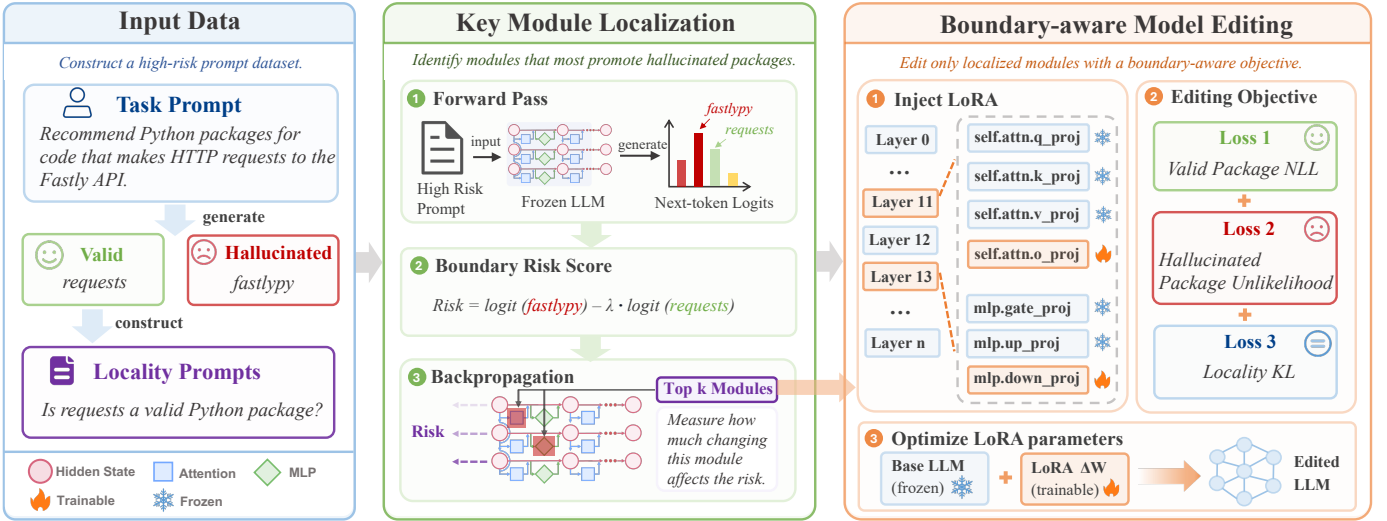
Input Data

Construct a high-risk prompt dataset.

Task Prompt

Recommend Python packages for code that makes HTTP requests to the Fastly API.

generate

Valid
requests

Hallucinated
fastlypy

construct

Locality Prompts

Is requests a valid Python package?

Hidden State Attention MLP
Trainable Frozen

Key Module Localization

Identify modules that most promote hallucinated packages.

1 Forward Pass

input generate

fastlypy
requests

High Risk Prompt
Frozen LLM
Next-token Logits

2 Boundary Risk Score

Risk = logit (fastlypy) – λ · logit (requests)

3 Backpropagation

Top k Modules

Risk

Measure how much changing this module affects the risk.

Boundary-aware Model Editing

Edit only localized modules with a boundary-aware objective.

1 Inject LoRA

Layer 0
…
Layer 11
Layer 12
Layer 13
…
Layer n

self.attn.q_proj
self.attn.k_proj
self.attn.v_proj
self.attn.o_proj
mlp.gate_proj
mlp.up_proj
mlp.down_proj

2 Editing Objective

Loss 1
Valid Package NLL
+
Loss 2
Hallucinated Package Unlikelihood
+
Loss 3
Locality KL

3 Optimize LoRA parameters

Base LLM (frozen) + LoRA ΔW (trainable)

Edited LLM